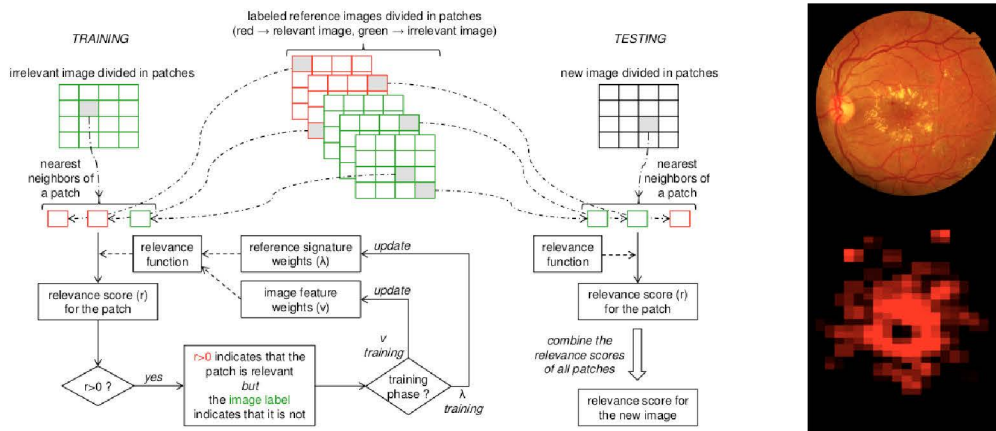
labeled reference images divided in patches
(red → relevant image, green → irrelevant image)

TRAINING

TESTING

irrelevant image divided in patches

new image divided in patches

nearest neighbors of a patch

nearest neighbors of a patch

relevance function

reference signature weights (λ)

update

relevance function

image feature weights (v)

update

relevance score (r) for the patch

relevance score (r) for the patch

v training

combine the relevance scores of all patches

r>0 ?

yes

r>0 indicates that the patch is relevant but the image label indicates that it is not

training phase ?

λ training

relevance score for the new image